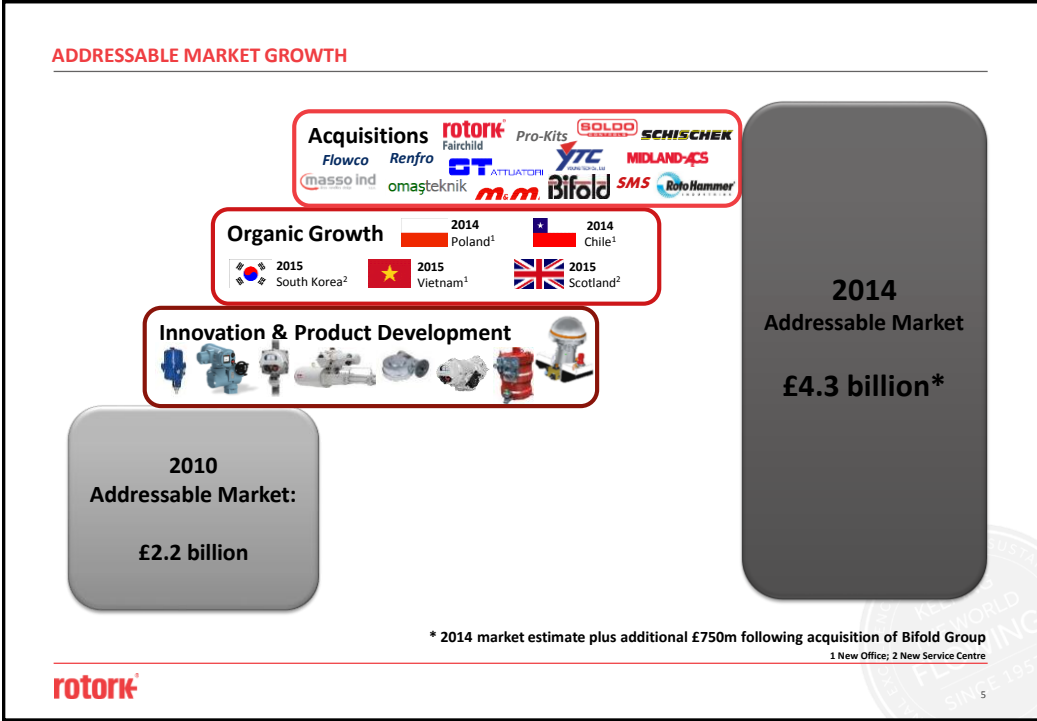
ADDRESSABLE MARKET GROWTH

Acquisitions rotork Fairchild Pro-Kits SOLDO SCHISCHEK Flowco Renfro GT ATTUATORI YTC MIDLAND-ACS masso ind omaşteknik m&m Bifold SMS RotoHammer

Organic Growth 2014 Poland$^1$ 2014 Chile$^1$ 2015 South Korea$^2$ 2015 Vietnam$^1$ 2015 Scotland$^2$

Innovation & Product Development

2010 Addressable Market:

£2.2 billion

2014 Addressable Market

£4.3 billion*

* 2014 market estimate plus additional £750m following acquisition of Bifold Group

1 New Office; 2 New Service Centre

rotork

5